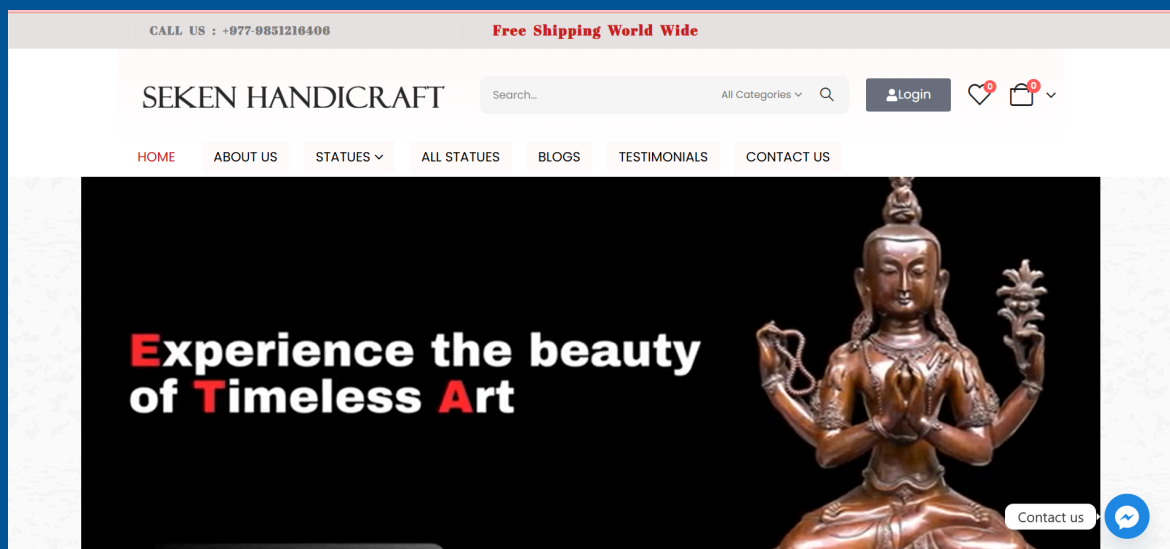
CALL US : +977-9851216406

Free Shipping World Wide

SEKEN HANDICRAFT

Search...

All Categories

Login

0

0

HOME

ABOUT US

STATUES

ALL STATUES

BLOGS

TESTIMONIALS

CONTACT US

Experience the beauty of Timeless Art

Contact us